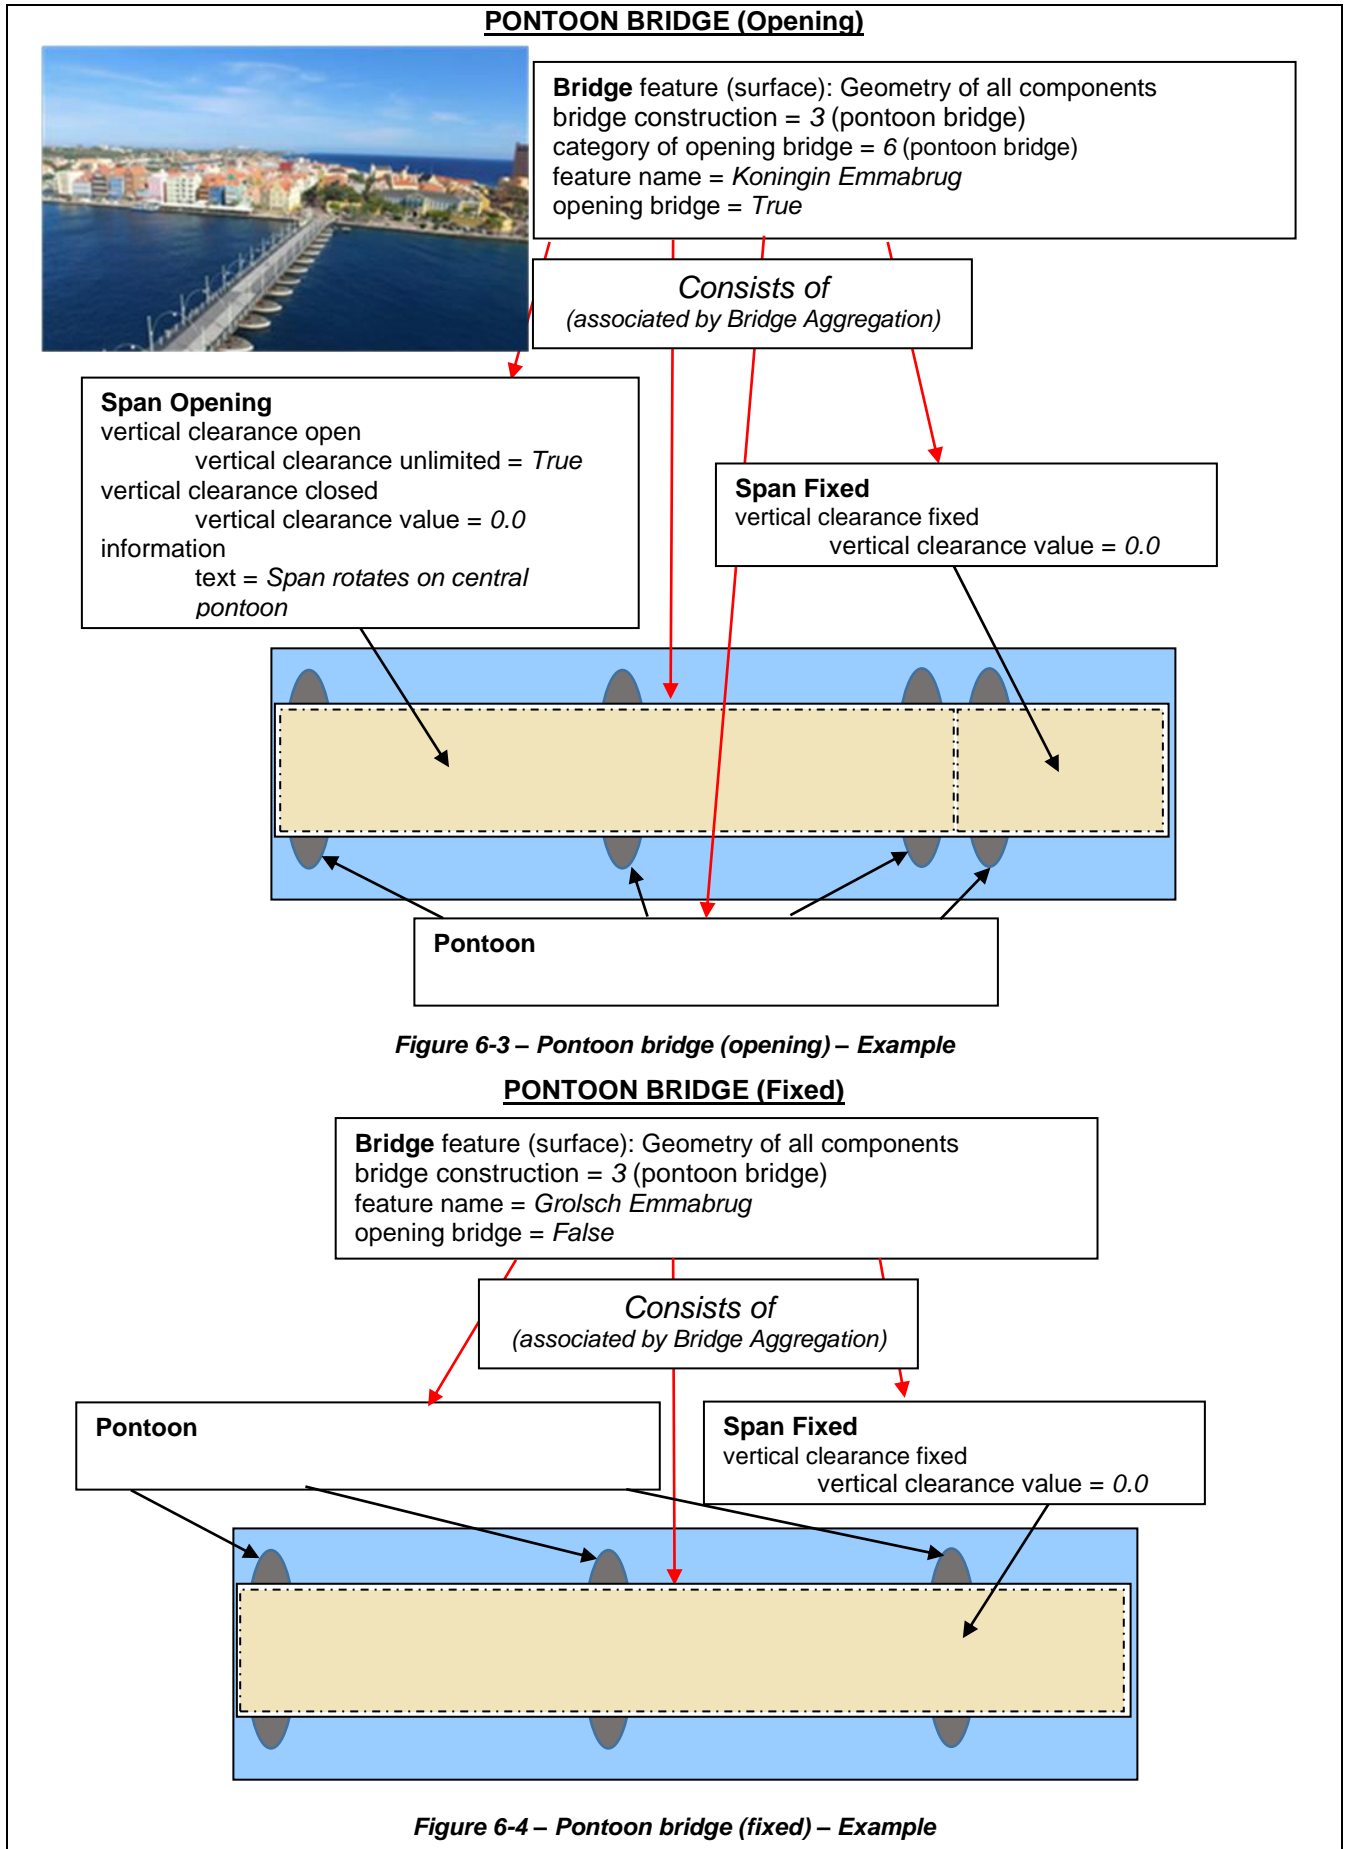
PONTOON BRIDGE (Opening)

**Bridge** feature (surface): Geometry of all components
bridge construction = *3* (pontoon bridge)
category of opening bridge = *6* (pontoon bridge)
feature name = *Koningin Emmabrug*
opening bridge = *True*

*Consists of*
*(associated by Bridge Aggregation)*

**Span Opening**
vertical clearance open
vertical clearance unlimited = *True*
vertical clearance closed
vertical clearance value = *0.0*
information
text = *Span rotates on central pontoon*

**Span Fixed**
vertical clearance fixed
vertical clearance value = *0.0*

**Pontoon**

*Figure 6-3 – Pontoon bridge (opening) – Example*

PONTOON BRIDGE (Fixed)

**Bridge** feature (surface): Geometry of all components
bridge construction = *3* (pontoon bridge)
feature name = *Grolsch Emmabrug*
opening bridge = *False*

*Consists of*
*(associated by Bridge Aggregation)*

**Pontoon**

**Span Fixed**
vertical clearance fixed
vertical clearance value = *0.0*

*Figure 6-4 – Pontoon bridge (fixed) – Example*